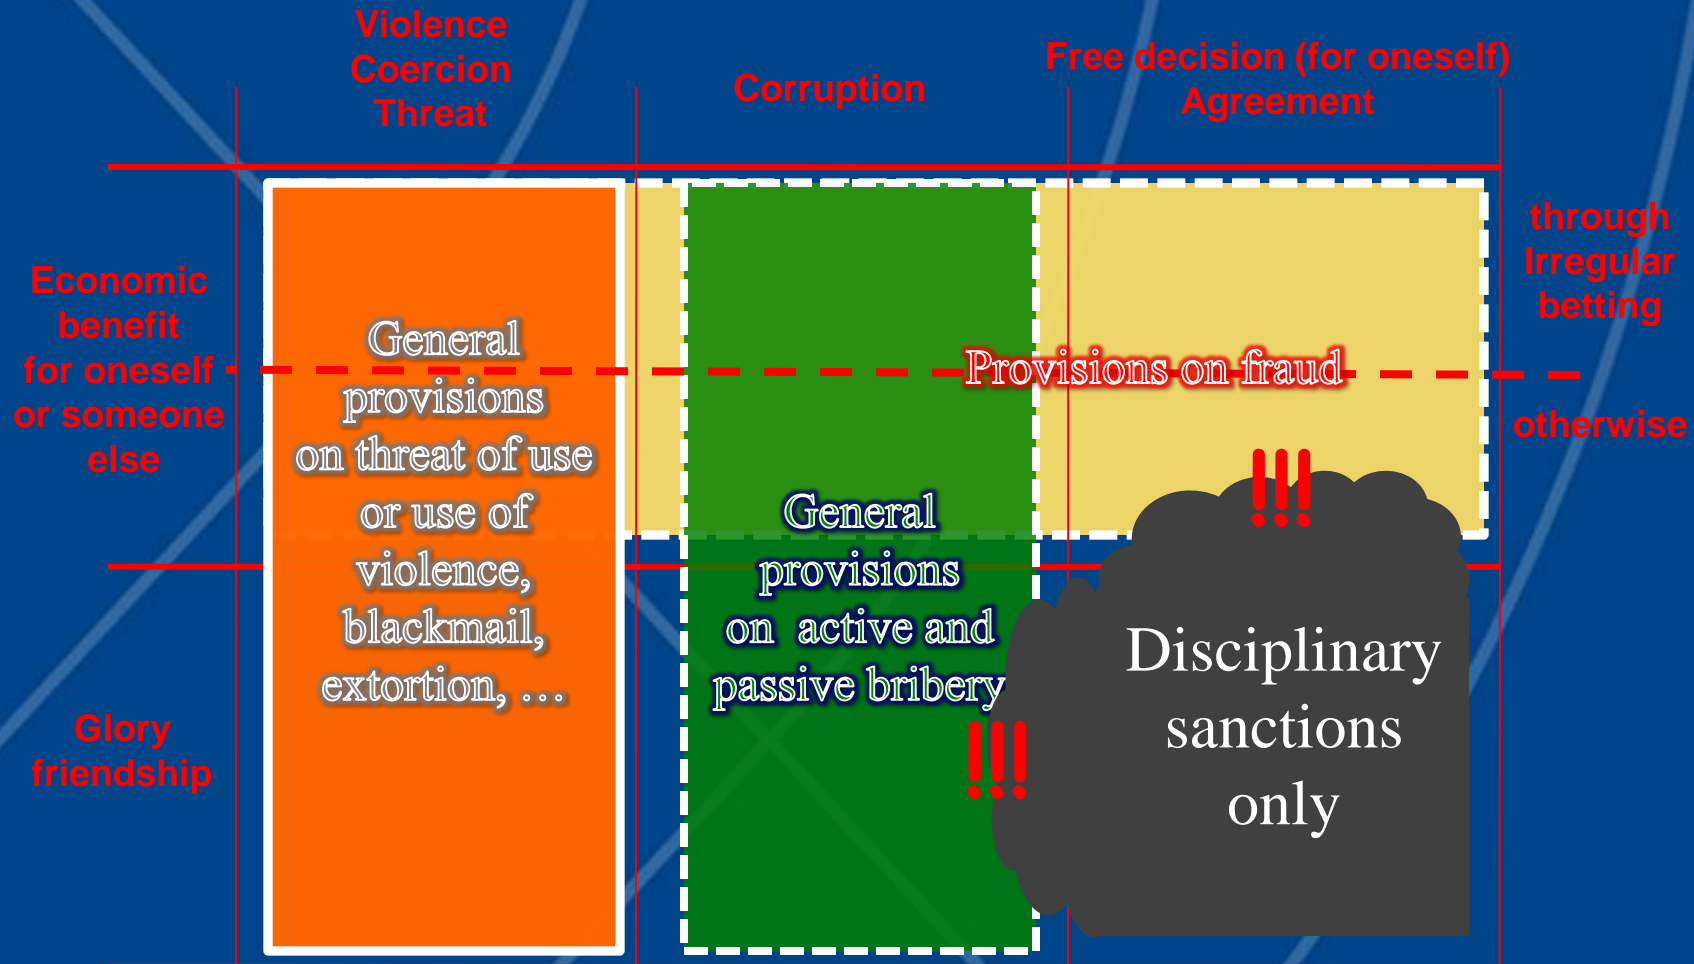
Violence
Coercion
Threat

Corruption

Free decision (for oneself)
Agreement

Economic benefit for oneself or someone else

General provisions on threat of use or use of violence, blackmail, extortion, …

Provisions on fraud

through Irregular betting

otherwise

!!!

General provisions on active and passive bribery

!!!

Disciplinary sanctions only

Glory friendship